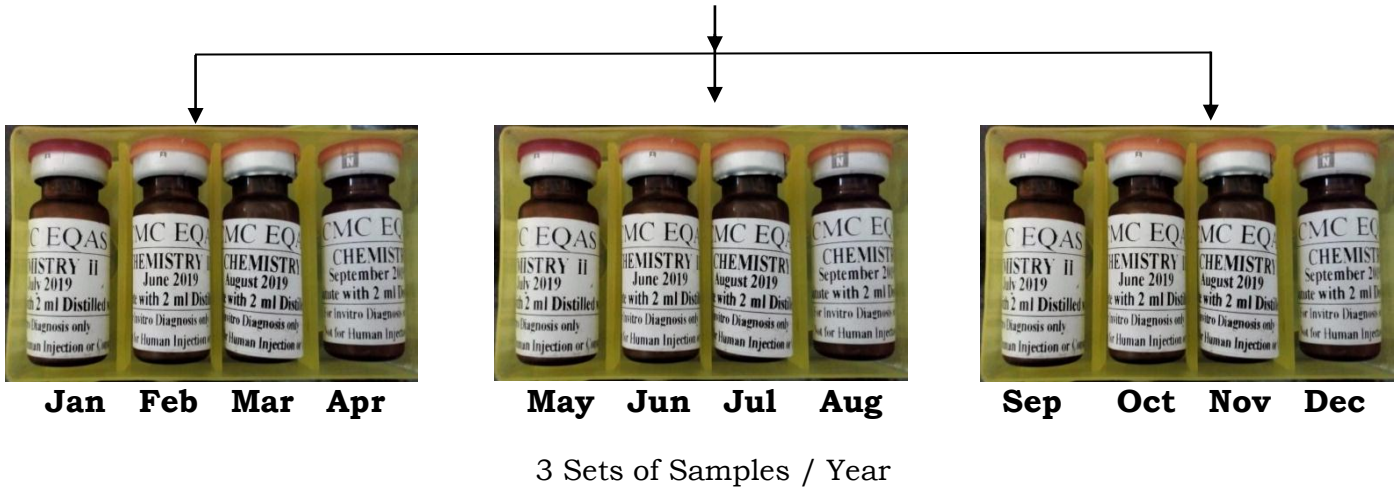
C EQAS
MISTRY II
July 2019
h 2 ml Distilled
Diagnosis only
an Injection or C

MC EQ
CHEMISTRY I
June 2019
te with 2 ml Distill
Invitro Diagnosis only
t for Human Injection

MC EQ
CHEMISTRY
August 2019
with 2 ml Distill
Invitro Diagnosis only
For Human Injection

CMC EQ
CHEMISTI
September 20
te with 2 ml D
for Invitro Diagnosis
Not for Human Injection

Jan Feb Mar Apr

C EQAS
MISTRY II
July 2019
h 2 ml Distilled
Diagnosis only
an Injection or C

MC EQ
CHEMISTRY I
June 2019
te with 2 ml Distill
Invitro Diagnosis only
t for Human Injection

MC EQ
CHEMISTRY
August 2019
with 2 ml Distill
Invitro Diagnosis only
For Human Injection

CMC EQ
CHEMISTI
September 20
te with 2 ml D
for Invitro Diagnosis
Not for Human Injection

May Jun Jul Aug

C EQAS
MISTRY II
July 2019
h 2 ml Distilled
Diagnosis only
an Injection or C

MC EQ
CHEMISTRY I
June 2019
te with 2 ml Distill
Invitro Diagnosis only
t for Human Injection

MC EQ
CHEMISTRY
August 2019
with 2 ml Distill
Invitro Diagnosis only
For Human Injection

CMC EQ
CHEMISTI
September 20
te with 2 ml D
for Invitro Diagnosis
Not for Human Injection

Sep Oct Nov Dec

3 Sets of Samples / Year